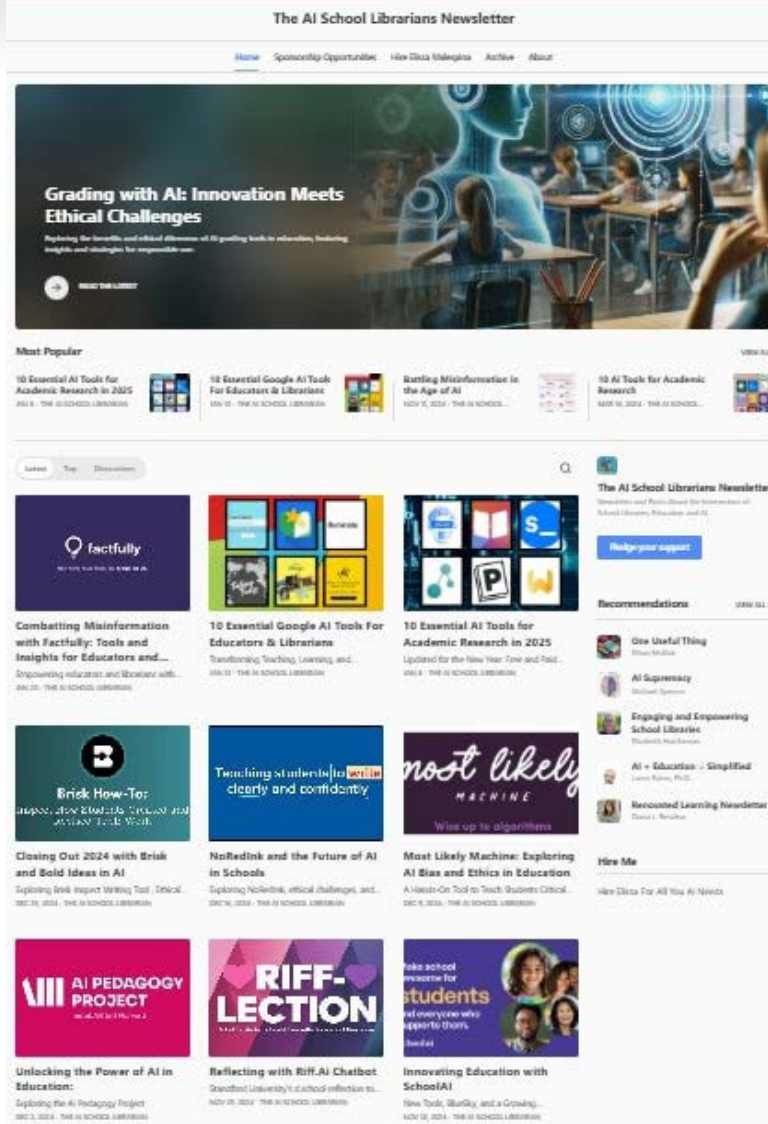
The AI School Librarians Newsletter

Home Sponsorship Opportunities Hire Elissa Malespina Archive About

Grading with AI: Innovation Meets Ethical Challenges

Exploring the benefits and ethical dilemmas of AI grading tools in education, featuring insights and strategies for responsible use.

READ THE LATEST

Most Popular

VIEW ALL

10 Essential AI Tools for Academic Research in 2025
JAN 8 · THE AI SCHOOL LIBRARIAN

10 Essential Google AI Tools For Educators & Librarians
JAN 13 · THE AI SCHOOL LIBRARIAN

Battling Misinformation in the Age of AI
NOV 11, 2024 · THE AI SCHOOL...

10 AI Tools for Academic Research
MAR 18, 2024 · THE AI SCHOOL...

Latest Top Discussions

factfully

Combatting Misinformation with Factfully: Tools and Insights for Educators and...
Empowering educators and librarians with...
JAN 20 · THE AI SCHOOL LIBRARIAN

10 Essential Google AI Tools For Educators & Librarians
Transforming Teaching, Learning, and...
JAN 13 · THE AI SCHOOL LIBRARIAN

10 Essential AI Tools for Academic Research in 2025
Updated for the New Year: Free and Paid...
JAN 8 · THE AI SCHOOL LIBRARIAN

Brisk How-To:

Closing Out 2024 with Brisk and Bold Ideas in AI
Exploring Brisk Inspect Writing Tool, Ethical...
DEC 23, 2024 · THE AI SCHOOL LIBRARIAN

Teaching students to write clearly and confidently

NoRedInk and the Future of AI in Schools
Exploring NoRedInk, ethical challenges, and...
DEC 16, 2024 · THE AI SCHOOL LIBRARIAN

most likely MACHINE
Wise up to algorithms

Most Likely Machine: Exploring AI Bias and Ethics in Education
A Hands-On Tool to Teach Students Critical...
DEC 9, 2024 · THE AI SCHOOL LIBRARIAN

AI PEDAGOGY PROJECT

Unlocking the Power of AI in Education:
Exploring the AI Pedagogy Project
DEC 2, 2024 · THE AI SCHOOL LIBRARIAN

RIFF-LECTION

Reflecting with Riff.Ai Chatbot
Standford University's ai school reflection to...
NOV 25, 2024 · THE AI SCHOOL LIBRARIAN

Make school awesome for students and everyone who supports them.

Innovating Education with SchoolAI
New Tools, BlueSky, and a Growing...
NOV 18, 2024 · THE AI SCHOOL LIBRARIAN

The AI School Librarians Newsletter
Newsletter and Posts About the Intersection of School Libraries, Education and AI.

Pledge your support

Recommendations VIEW ALL

One Useful Thing
Ethan Mollick

AI Supremacy
Michael Spencer

Engaging and Empowering School Libraries
Elizabeth Hutchinson

AI + Education = Simplified
Lance Eaton, Ph.D.

Renovated Learning Newsletter
Diana L. Rendina

Hire Me

Hire Elissa For All You AI Needs